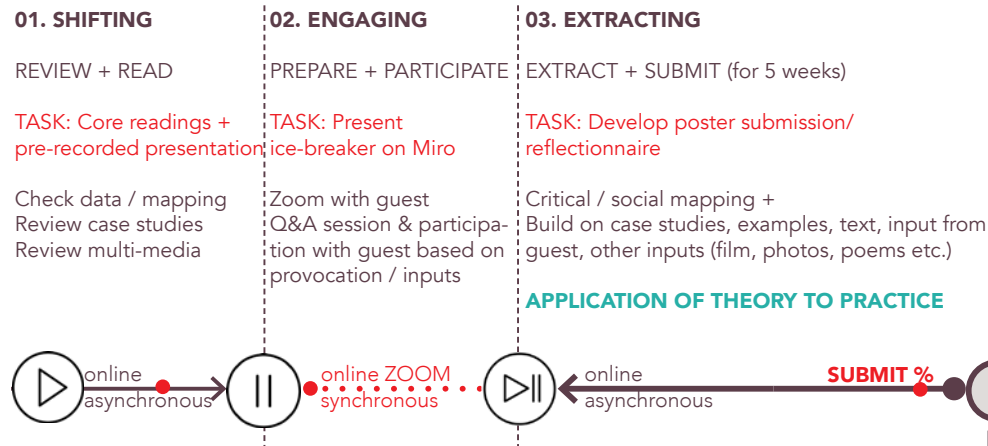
01. SHIFTING

REVIEW + READ

TASK: Core readings + pre-recorded presentation

Check data / mapping
Review case studies
Review multi-media

02. ENGAGING

PREPARE + PARTICIPATE

TASK: Present ice-breaker on Miro

Zoom with guest
Q&A session & participation with guest based on provocation / inputs

03. EXTRACTING

EXTRACT + SUBMIT (for 5 weeks)

TASK: Develop poster submission/ reflectionnaire

Critical / social mapping +
Build on case studies, examples, text, input from guest, other inputs (film, photos, poems etc.)

APPLICATION OF THEORY TO PRACTICE

online asynchronous

online ZOOM synchronous

online asynchronous

SUBMIT %